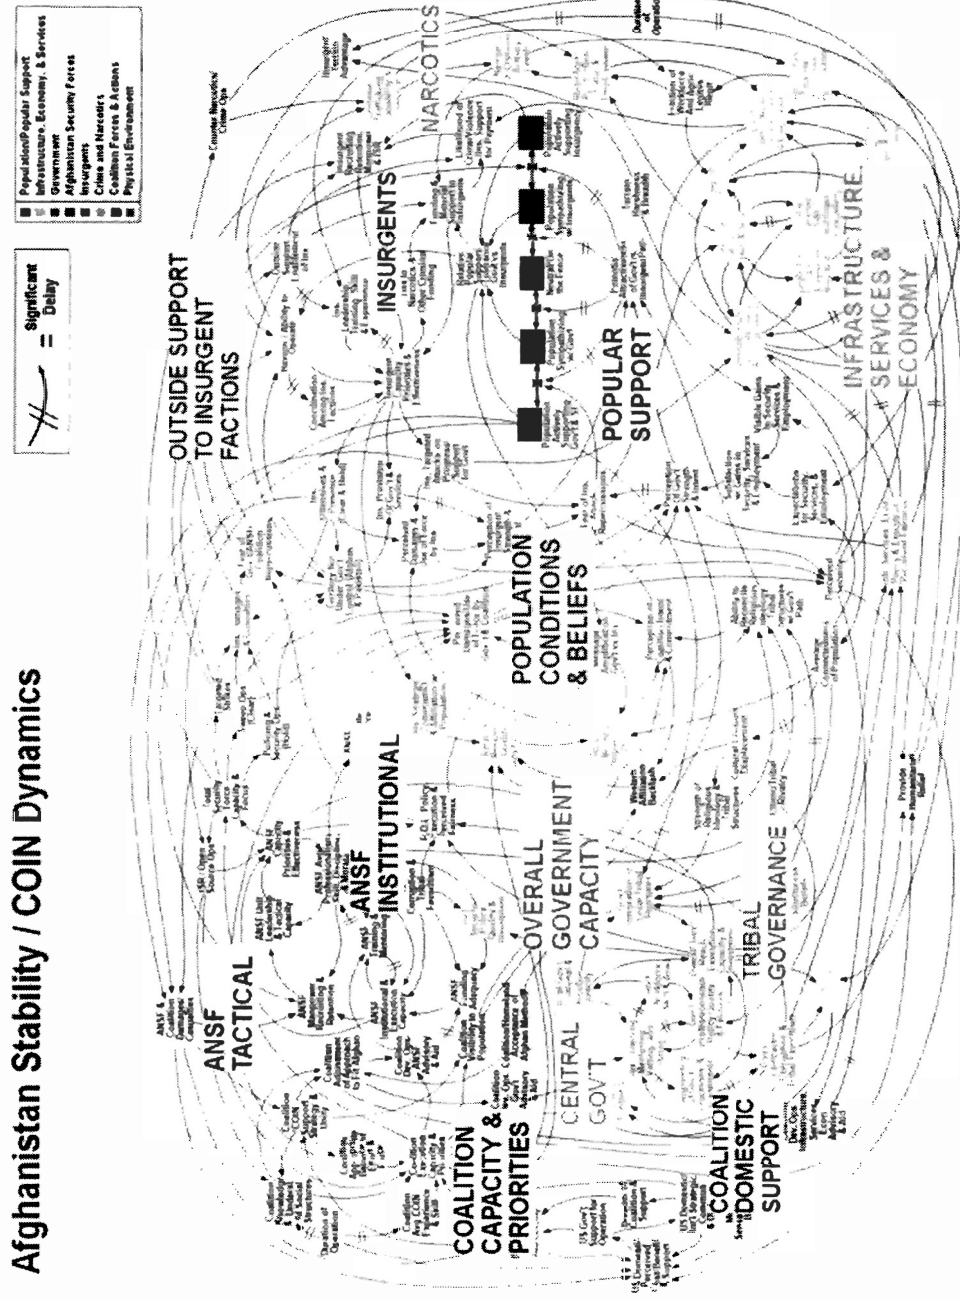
Afghanistan Stability / COIN Dynamics

= Significant Delay

Population/Popular Support
Infrastructure, Economy, & Services
Government
Afghanistan Security Forces
Insurgents
Crime and Narcotics
Coalition Forces & Actions
Physical Environment

COALITION CAPACITY & PRIORITIES

ANSF TACTICAL

ANSF INSTITUTIONAL

OUTSIDE SUPPORT TO INSURGENT FACTIONS

INSURGENTS

NARCOTICS

POPULATION CONDITIONS & BELIEFS

POPULAR SUPPORT

INFRASTRUCTURE, SERVICES & ECONOMY

CENTRAL GOVT

OVERALL GOVERNMENT CAPACITY

TRIBAL GOVERNANCE

COALITION DOMESTIC SUPPORT

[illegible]